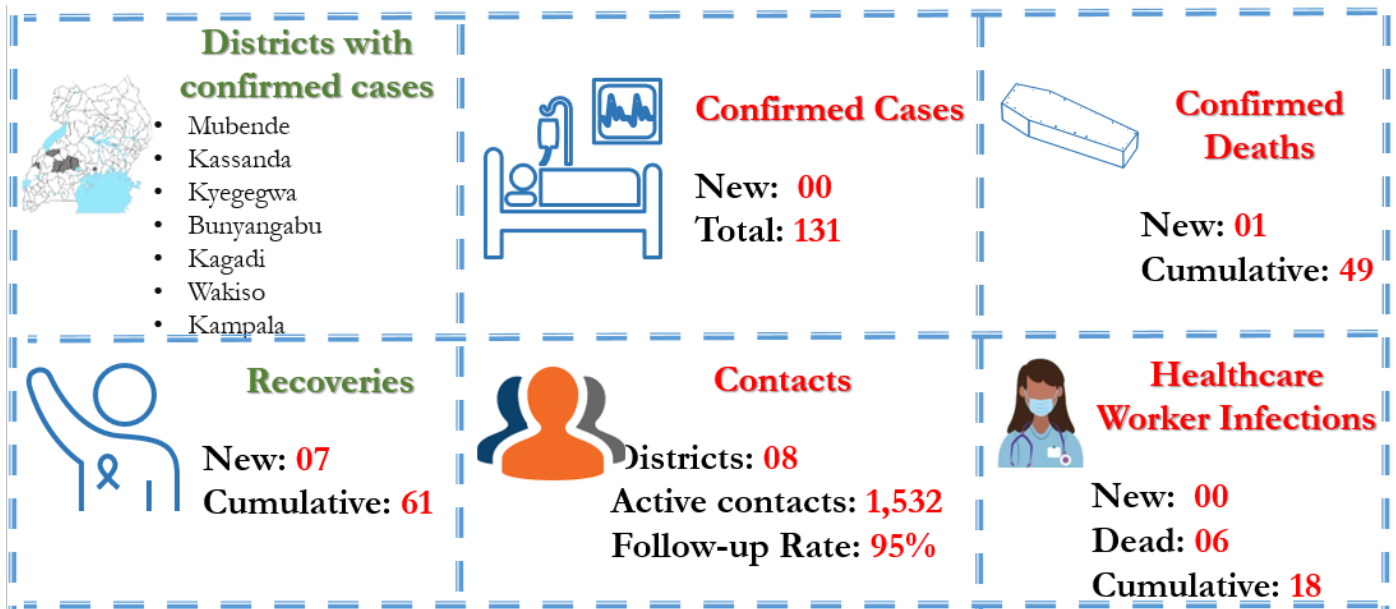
Districts with confirmed cases

- Mubende
- Kassanda
- Kyegegwa
- Bunyangabu
- Kagadi
- Wakiso
- Kampala

Confirmed Cases

New: 00
Total: 131

Confirmed Deaths

New: 01
Cumulative: 49

Recoveries

New: 07
Cumulative: 61

Contacts

Districts: 08
Active contacts: 1,532
Follow-up Rate: 95%

Healthcare Worker Infections

New: 00
Dead: 06
Cumulative: 18